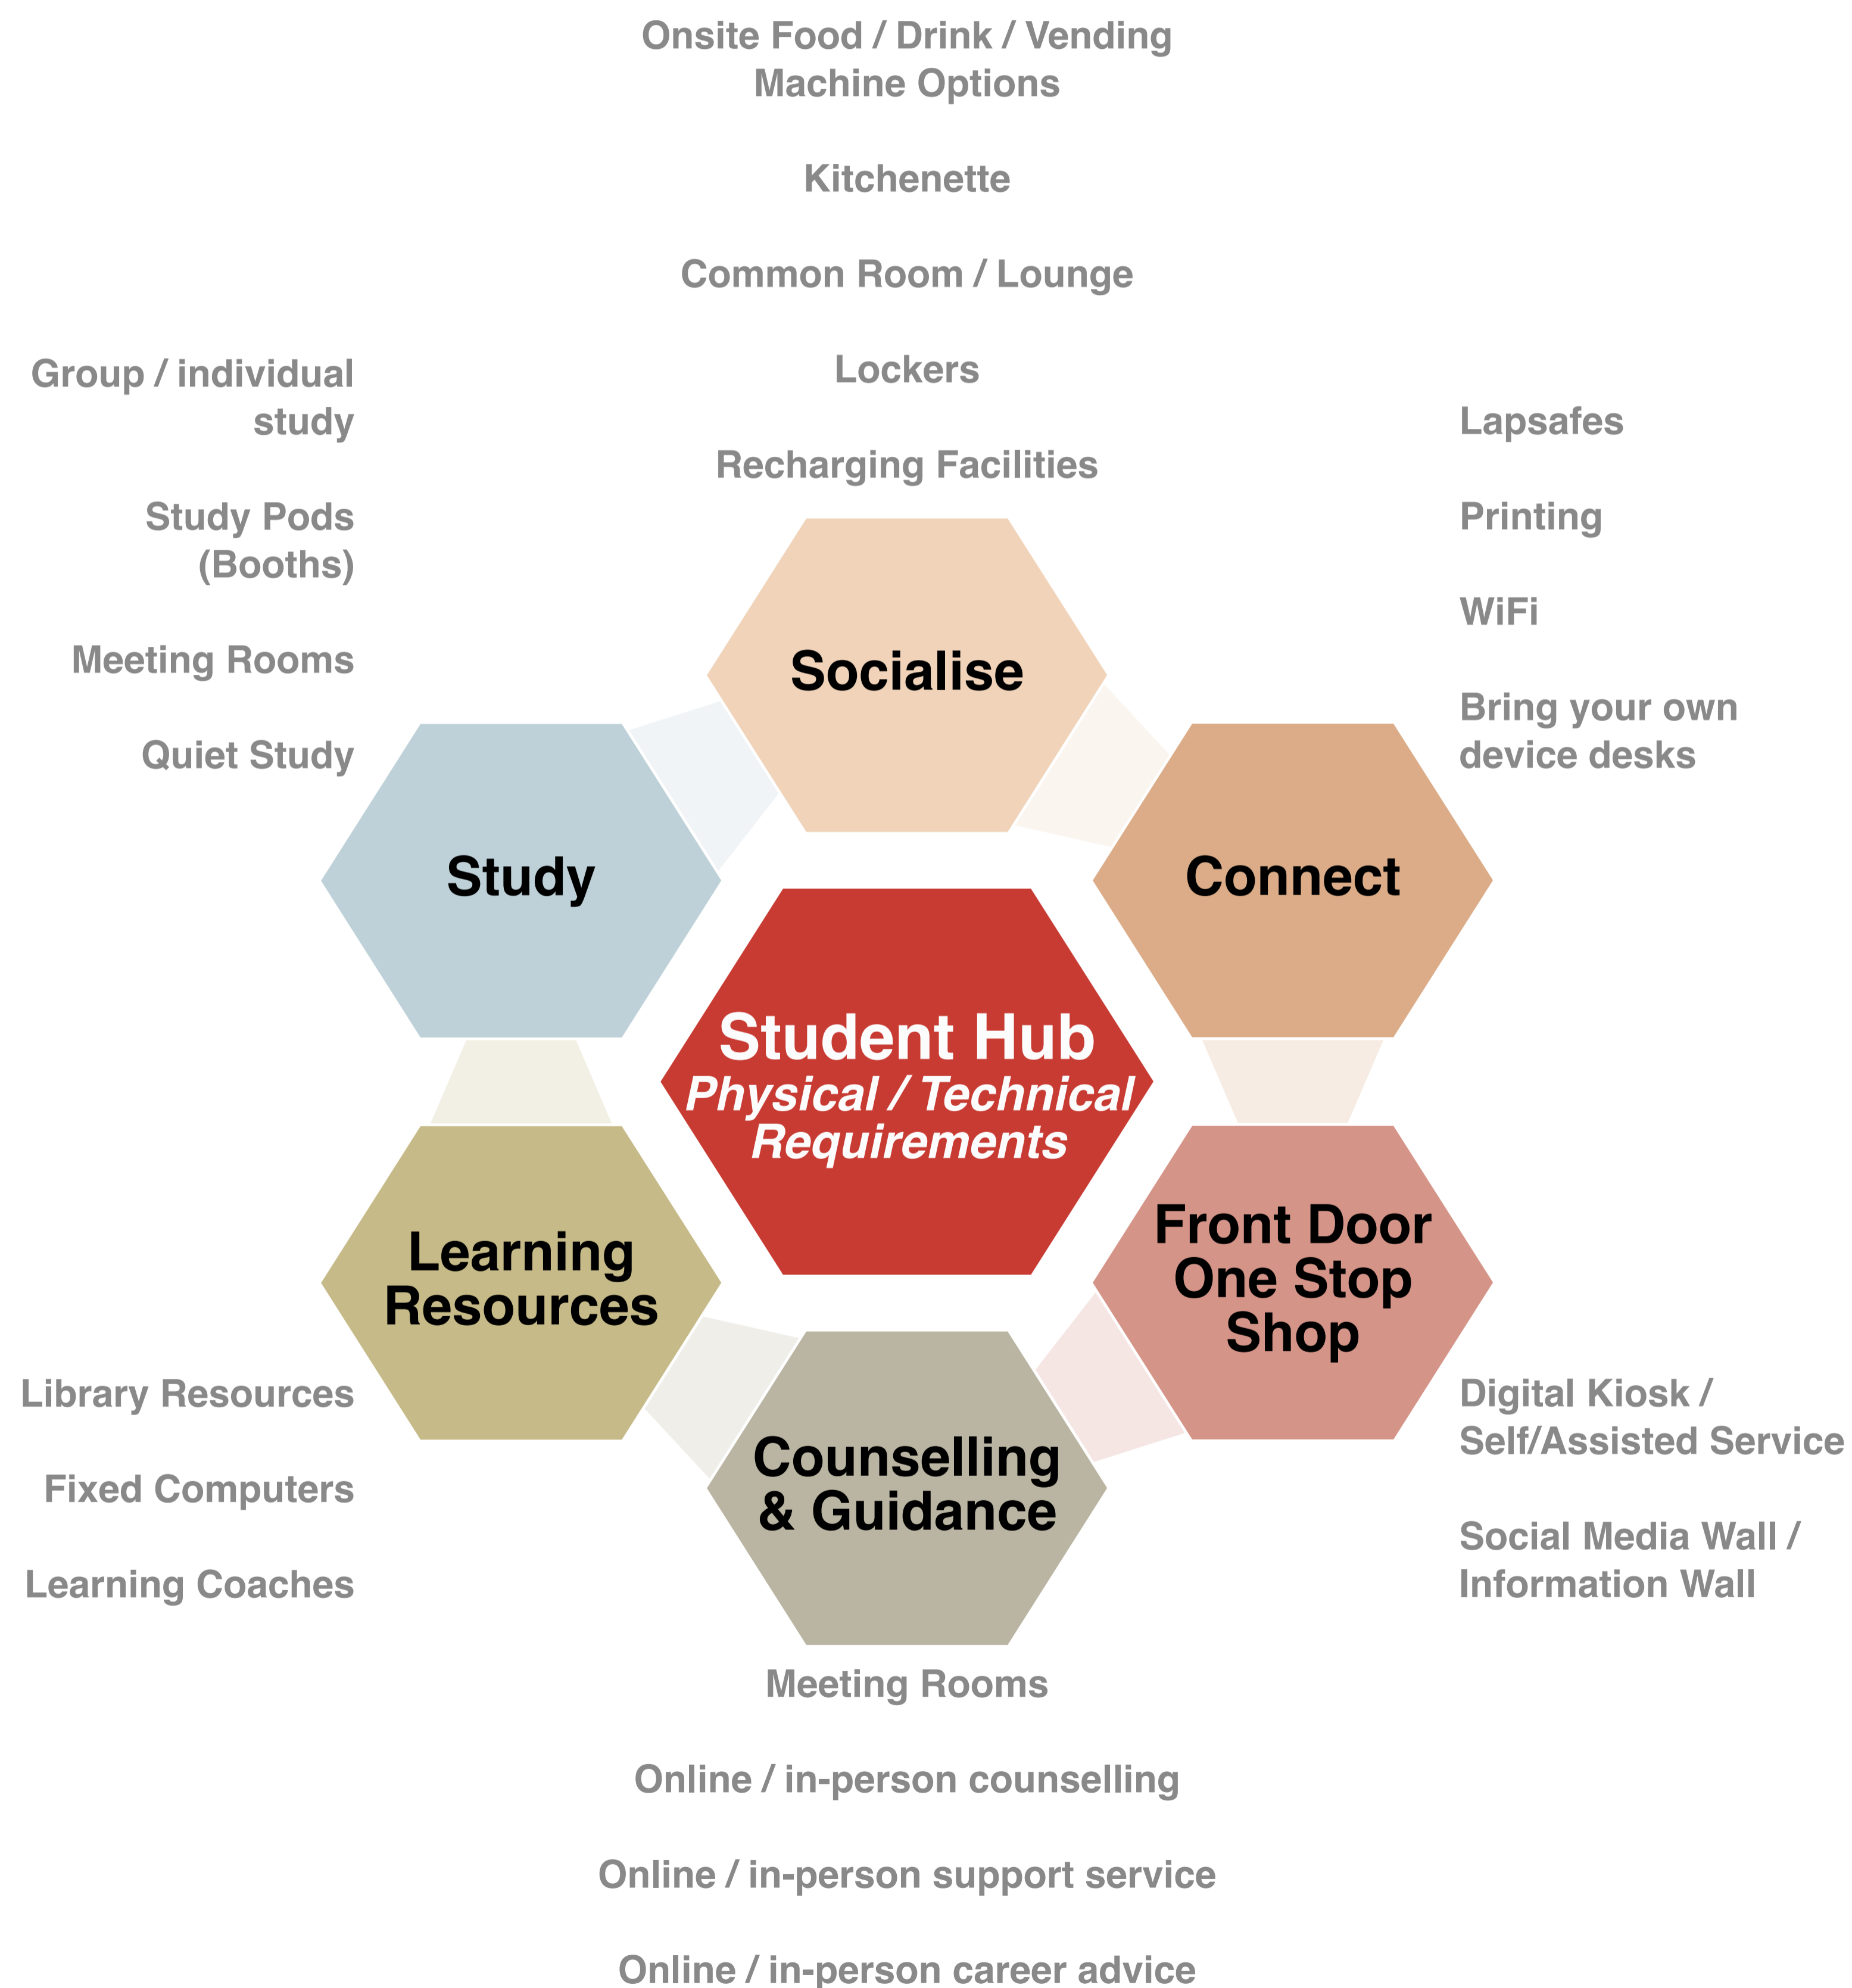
Onsite Food / Drink / Vending Machine Options

Kitchenette

Common Room / Lounge

Lockers

Recharging Facilities

Group / individual study

Study Pods (Booths)

Meeting Rooms

Quiet Study

Lapsafes

Printing

WiFi

Bring your own device desks

Socialise

Study

Connect

Student Hub
Physical / Technical Requirements

Learning Resources

Front Door One Stop Shop

Counselling & Guidance

Library Resources

Fixed Computers

Learning Coaches

Digital Kiosk / Self/Assisted Service

Social Media Wall / Information Wall

Meeting Rooms

Online / in-person counselling

Online / in-person support service

Online / in-person career advice